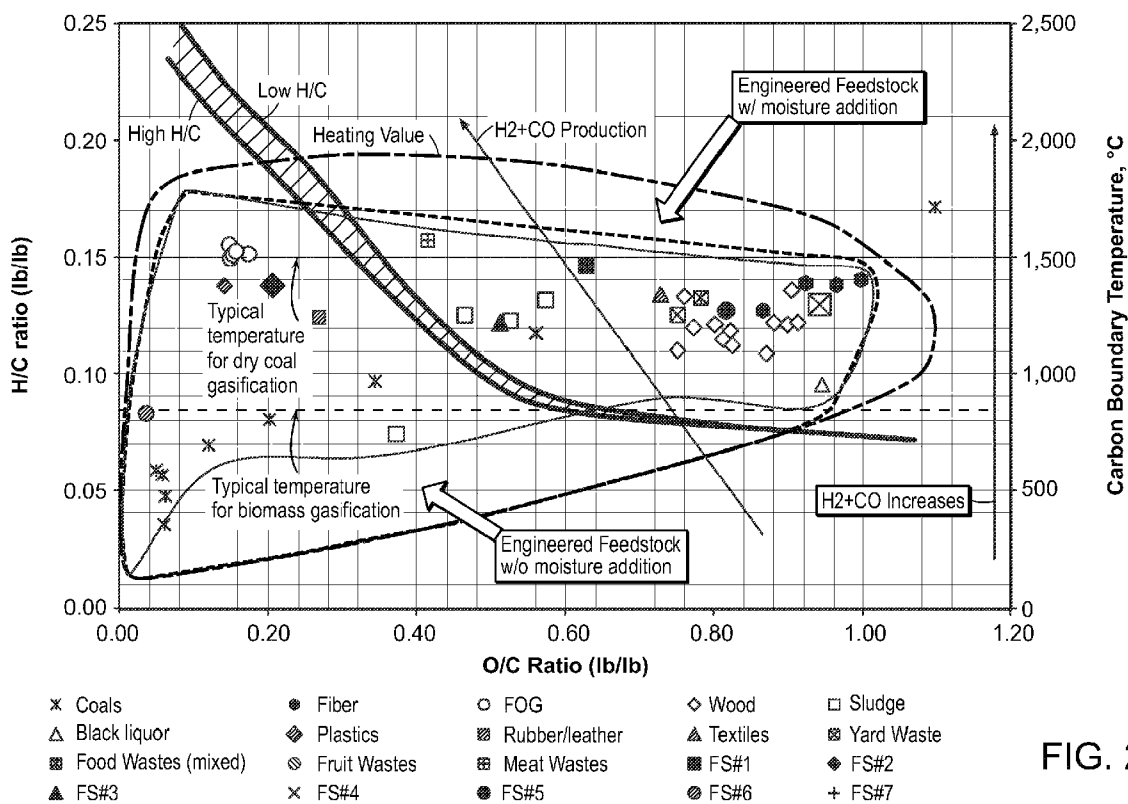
0.25
0.20
0.15
0.10
0.05
0.00
H/C ratio (lb/lb)

2,500
2,000
1,500
1,000
500
0
Carbon Boundary Temperature, °C

0.00 0.20 0.40 0.60 0.80 1.00 1.20
O/C Ratio (lb/lb)

Low H/C
High H/C
Heating Value
H2+CO Production
Engineered Feedstock w/ moisture addition
Typical temperature for dry coal gasification
Typical temperature for biomass gasification
Engineered Feedstock w/o moisture addition
H2+CO Increases

Coals
Black liquor
Food Wastes (mixed)
FS#3
Fiber
Plastics
Fruit Wastes
FS#4
FOG
Rubber/leather
Meat Wastes
FS#5
Wood
Textiles
FS#1
FS#6
Sludge
Yard Waste
FS#2
FS#7

FIG. 2